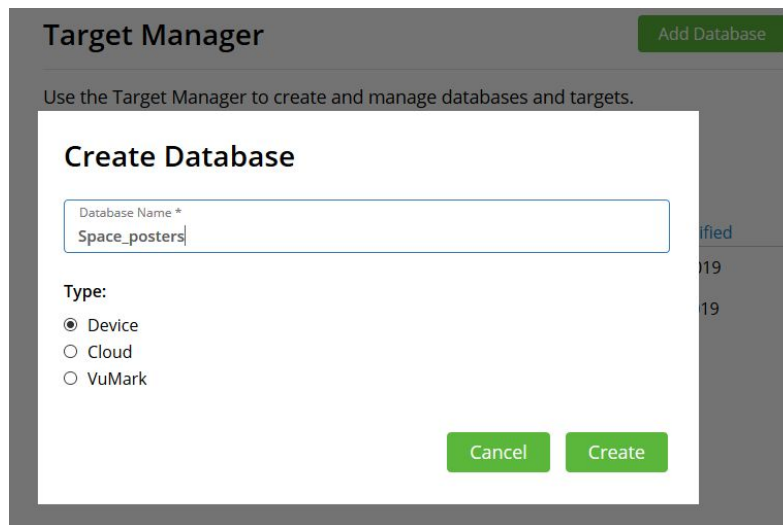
Target Manager

Add Database

Use the Target Manager to create and manage databases and targets.

Create Database

Database Name *
Space_posters

ified
019
19

Type:

Device
Cloud
VuMark

Cancel
Create